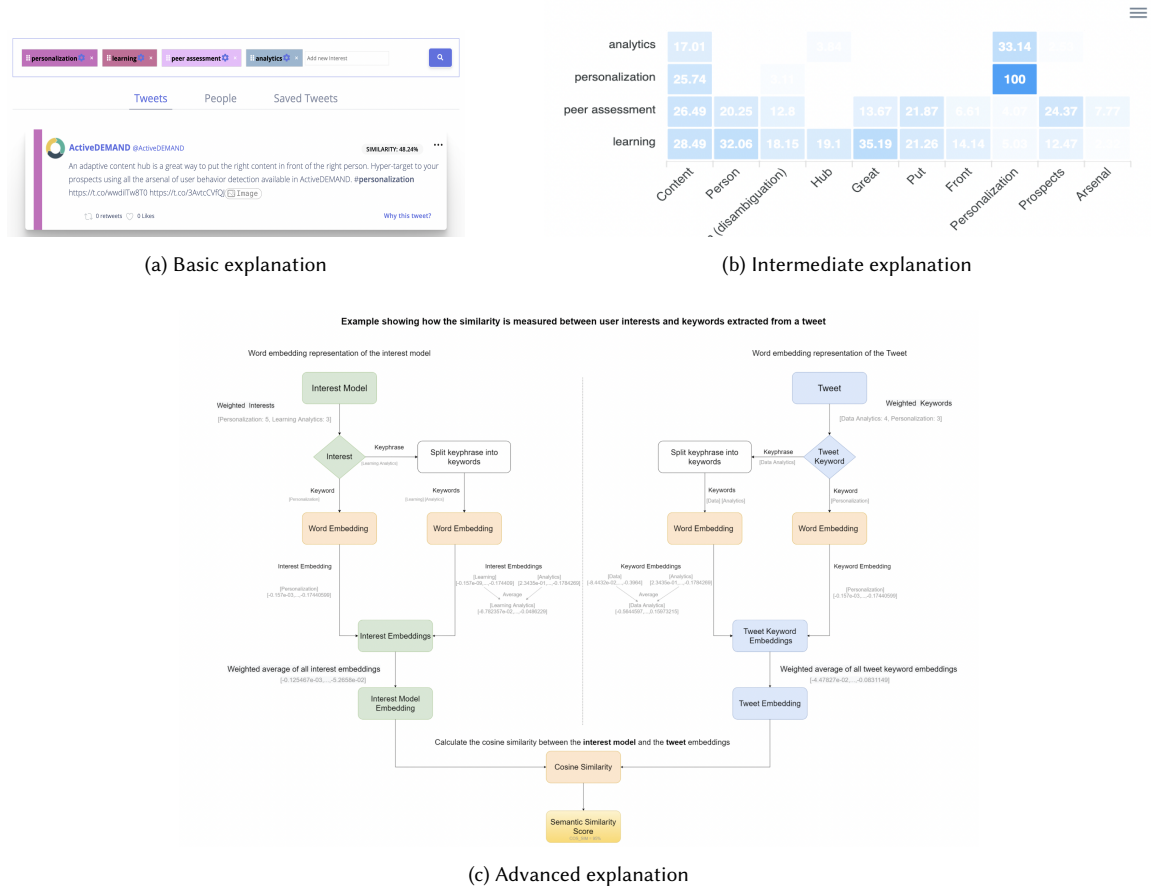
personalization × learning × peer assessment × analytics × Add new interest

Tweets People Saved Tweets

ActiveDEMAND @ActiveDEMAND SIMILARITY: 48.24%

An adaptive content hub is a great way to put the right content in front of the right person. Hyper-target to your prospects using all the arsenal of user behavior detection available in ActiveDEMAND. #personalization https://t.co/wwdiITw8T0 https://t.co/3AvtcCVfQj Image

0 retweets 0 Likes Why this tweet?

(a) Basic explanation

| | | | | | | | | | | |
|---|---|---|---|---|---|---|---|---|---|---|
| analytics | 17.01 | | | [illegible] | | | | 33.14 | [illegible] | |
| personalization | 25.74 | | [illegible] | | | | | 100 | | |
| peer assessment | 26.49 | 20.25 | 12.8 | | 13.67 | 21.87 | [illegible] | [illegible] | 24.37 | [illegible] |
| learning | 28.49 | 32.06 | 18.15 | 19.1 | 35.19 | 21.26 | 14.14 | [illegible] | 12.47 | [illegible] |
| | Content | Person | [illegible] (disambiguation) | Hub | Great | Put | Front | Personalization | Prospects | Arsenal |

(b) Intermediate explanation

Example showing how the similarity is measured between user interests and keywords extracted from a tweet

Word embedding representation of the interest model

Interest Model

Weighted Interests
[Personalization: 5, Learning Analytics: 3]

Interest

Keyphrase
[Learning Analytics]

Split keyphrase into keywords

Keyword
[Personalization]

Keywords
[Learning] [Analytics]

Word Embedding

Word Embedding

Interest Embedding
[Personalization]
[-0.157e-05,...,-0.17440598]

Interest Embeddings
[Learning] [Analytics]
[-0.157e-05,...,-0.174409] [2.2435e-01,...,-0.1784269]
Average
[Learning Analytics]
[-4.782357e-02,...,-0.0496229]

Interest Embeddings

Weighted average of all interest embeddings
[-0.125467e-05,...,-5.2658e-02]

Interest Model Embedding

Word embedding representation of the Tweet

Tweet

Weighted Keywords
[Data Analytics: 4, Personalization: 3]

Tweet Keyword

Keyphrase
[Data Analytics]

Split keyphrase into keywords

Keywords
[Data] [Analytics]

Keyword
[Personalization]

Word Embedding

Word Embedding

Keyword Embeddings
[Data] [Analytics]
[-8.4432e-02,...,-0.3904] [2.2435e-01,...,-0.1784269]
Average
[Data Analytics]
[-0.5644597,...,-0.10973215]

Keyword Embedding
[Personalization]
[-0.157e-05,...,-0.17440598]

Tweet Keyword Embeddings

Weighted average of all tweet keyword embeddings
[-4.47827e-02,...,-0.0831149]

Tweet Embedding

Calculate the cosine similarity between the interest model and the tweet embeddings

Cosine Similarity

Semantic Similarity Score
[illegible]

(c) Advanced explanation